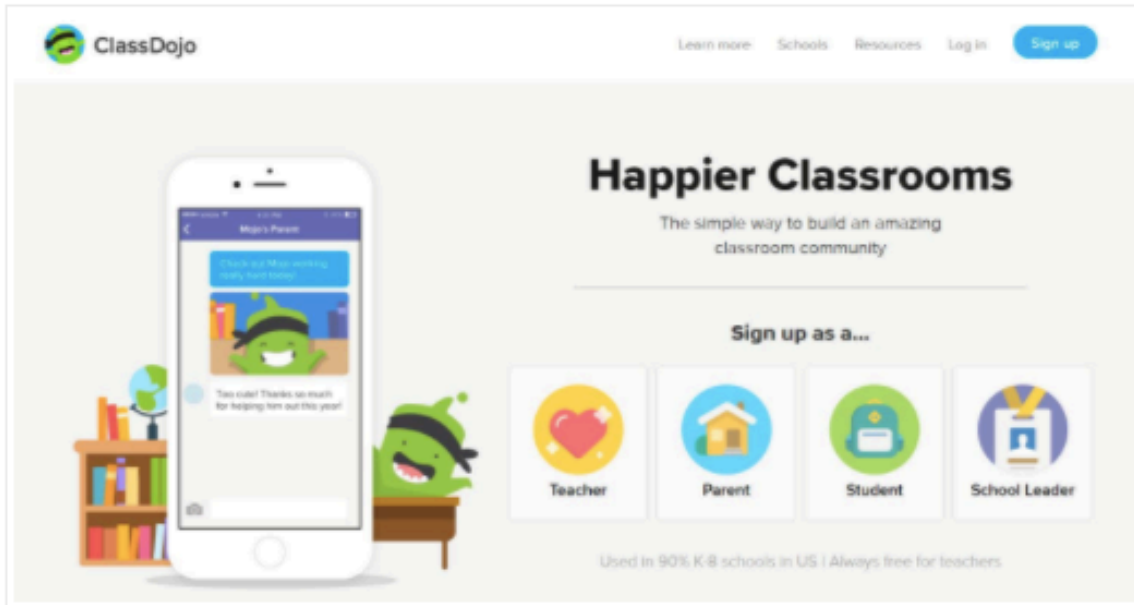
ClassDojo

Learn more Schools Resources Log in Sign up

Mojo's Parent

Check out Mojo working really hard today!

Too cute! Thanks so much for helping him out this year!

Happier Classrooms

The simple way to build an amazing classroom community

Sign up as a...

Teacher

Parent

Student

School Leader

Used in 90% K-8 schools in US | Always free for teachers